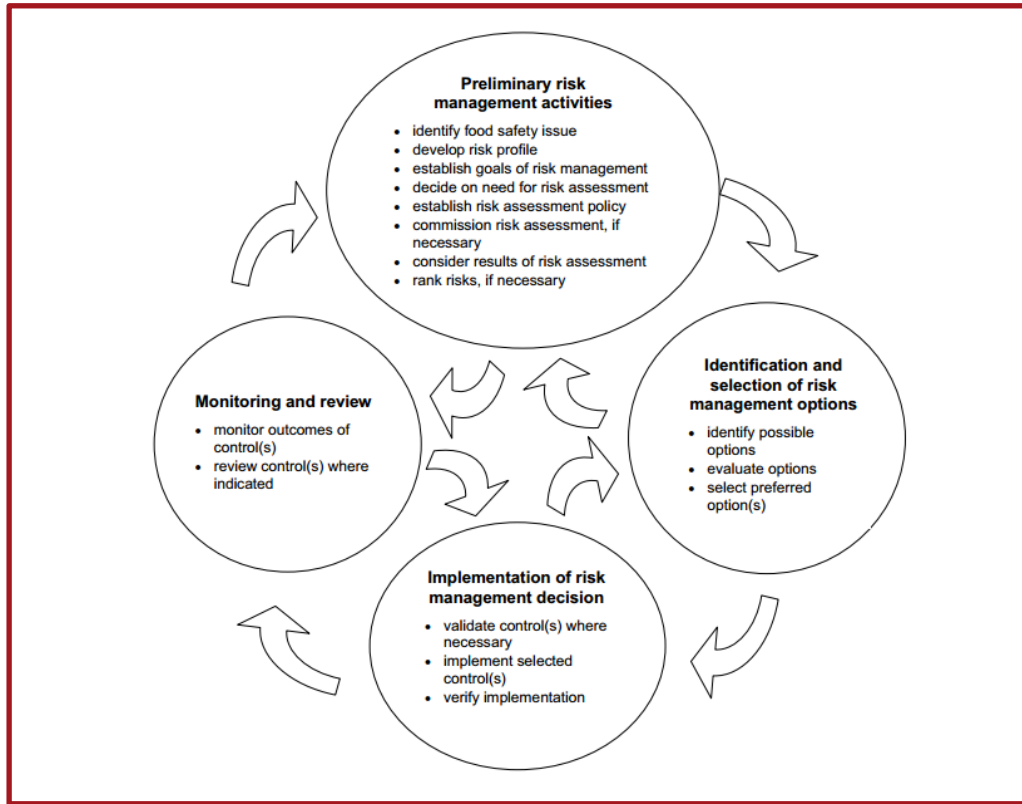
Preliminary risk management activities

- identify food safety issue
- develop risk profile
- establish goals of risk management
- decide on need for risk assessment
- establish risk assessment policy
- commission risk assessment, if necessary
- consider results of risk assessment
- rank risks, if necessary

Identification and selection of risk management options

- identify possible options
- evaluate options
- select preferred option(s)

Implementation of risk management decision

- validate control(s) where necessary
- implement selected control(s)
- verify implementation

Monitoring and review

- monitor outcomes of control(s)
- review control(s) where indicated